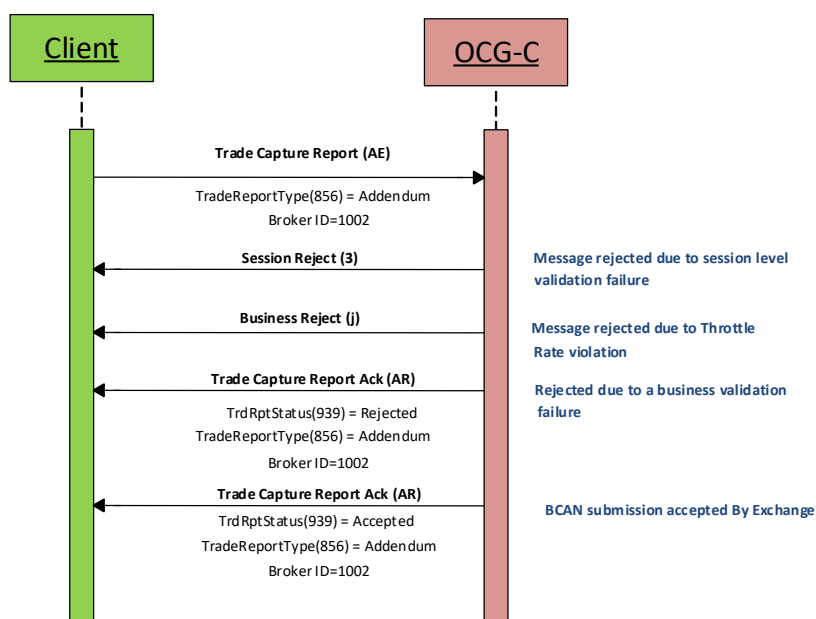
Client

OCG-C

Trade Capture Report (AE)

TradeReportType(856) = Addendum

Broker ID=1002

Session Reject (3)

Message rejected due to session level validation failure

Business Reject (j)

Message rejected due to Throttle Rate violation

Trade Capture Report Ack (AR)

Rejected due to a business validation failure

TrdRptStatus(939) = Rejected

TradeReportType(856) = Addendum

Broker ID=1002

Trade Capture Report Ack (AR)

BCAN submission accepted By Exchange

TrdRptStatus(939) = Accepted

TradeReportType(856) = Addendum

Broker ID=1002